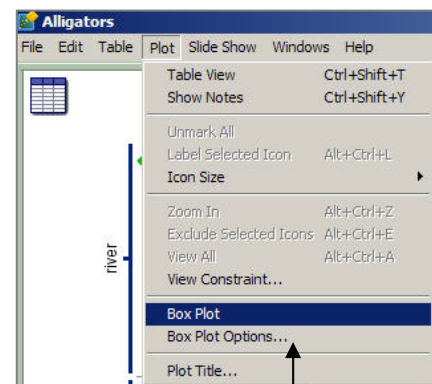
Alligators

File Edit Table Plot Slide Show Windows Help

Table View Ctrl+Shift+T
Show Notes Ctrl+Shift+Y

Unmark All
Label Selected Icon Alt+Ctrl+L
Icon Size

Zoom In Alt+Ctrl+Z
Exclude Selected Icons Alt+Ctrl+E
View All Alt+Ctrl+A
View Constraint...

Box Plot
Box Plot Options...

Plot Title...

river